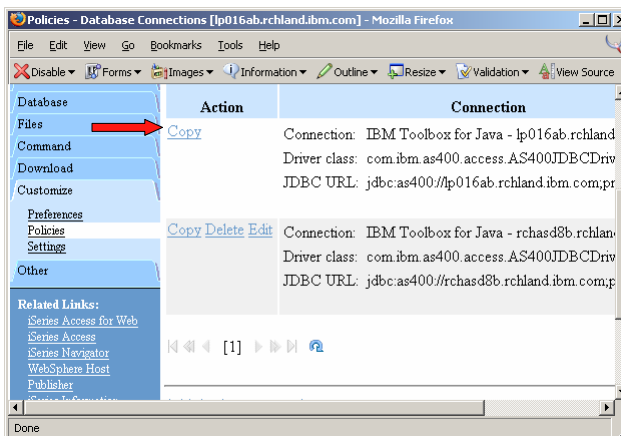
Policies - Database Connections [lp016ab.rchland.ibm.com] - Mozilla Firefox

File Edit View Go Bookmarks Tools Help

Disable ▾ Forms ▾ Images ▾ Information ▾ Outline ▾ Resize ▾ Validation ▾ View Source

Database
Files
Command
Download
Customize
Preferences
Policies
Settings
Other

Related Links:
iSeries Access for Web
iSeries Access
iSeries Navigator
WebSphere Host
Publisher
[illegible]

| Action | Connection |
|---|---|
| Copy | Connection: IBM Toolbox for Java - lp016ab.rchland<br>Driver class: com.ibm.as400.access.AS400JDBCDriv<br>JDBC URL: jdbc:as400://lp016ab.rchland.ibm.com;pr |
| Copy Delete Edit | Connection: IBM Toolbox for Java - rchasd8b.rchlan<br>Driver class: com.ibm.as400.access.AS400JDBCDriv<br>JDBC URL: jdbc:as400://rchasd8b.rchland.ibm.com;p |

[1]

Done